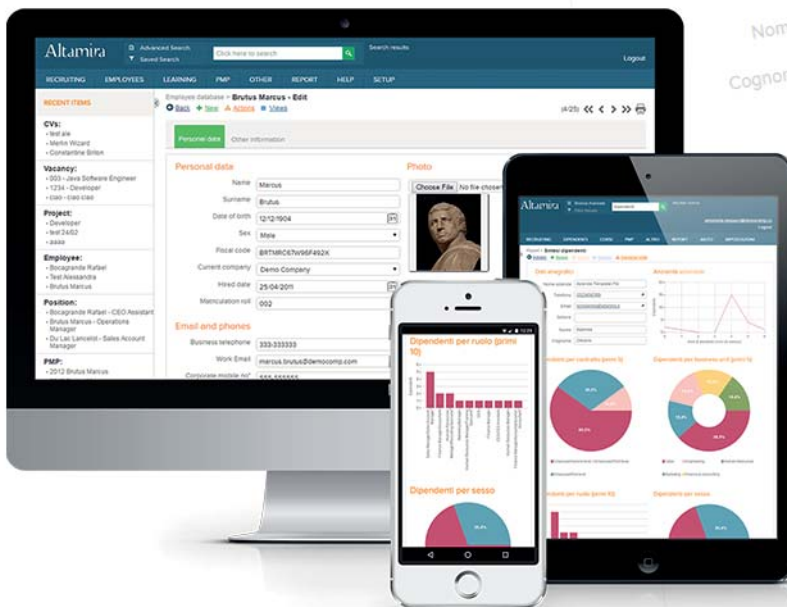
Nom
Cognor

Altamira
Advanced Search
Saved Search
Click here to search
Search results
Logout

RECRUITING EMPLOYEES LEARNING PMP OTHER REPORT HELP SETUP

RECENT ITEMS

CVs:
- test ale
- Merlin Wizard
- Constantine Briton

Vacancy:
- 003 - Java Software Engineer
- 1234 - Developer
- ciao - ciao ciao

Project:
- Developer
- test 24/02
- aaaa

Employee:
- Bocagrande Rafael
- Test Alessandra
- Brutus Marcus

Position:
- Bocagrande Rafael - CEO Assistant
- Brutus Marcus - Operations Manager
- Du Lac Lancelot - Sales Account Manager

PMP:
- 2012 Brutus Marcus

Employee database > Brutus Marcus - Edit
Back New Actions Views
(4/25)

Personal data Other information

Personal data
Name Marcus
Surname Brutus
Date of birth 12/12/1904
Sex Male
Fiscal code BRTMRC67W66F492K
Current company Demo Company
Hired date 25/04/2011
Matriculation roll 002

Email and phones
Business telephone 333-333333
Work Email marcus.brutus@democomp.com
Corporate mobile no° 555-555555

Photo
Choose File No file chosen

Altamira
Logout
RECRUITING DIPENDENTI CORSI PMP ALTRO REPORT AIUTO IMPOSTAZIONI
Dati anagrafici
Anzianità aziendale
Dipendenti per contratto (primi 5)
Dipendenti per business unit (primi 5)
Dipendenti per ruolo (primi 5)
Dipendenti per sesso

Dipendenti per ruolo (primi 10)
Dipendenti per sesso